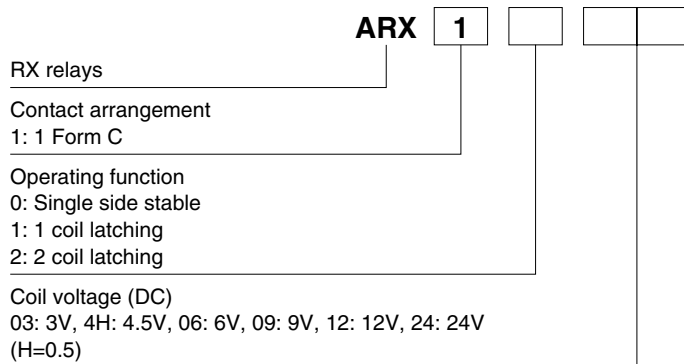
ARX 1

RX relays

Contact arrangement
1: 1 Form C

Operating function
0: Single side stable
1: 1 coil latching
2: 2 coil latching

Coil voltage (DC)
03: 3V, 4H: 4.5V, 06: 6V, 09: 9V, 12: 12V, 24: 24V
(H=0.5)